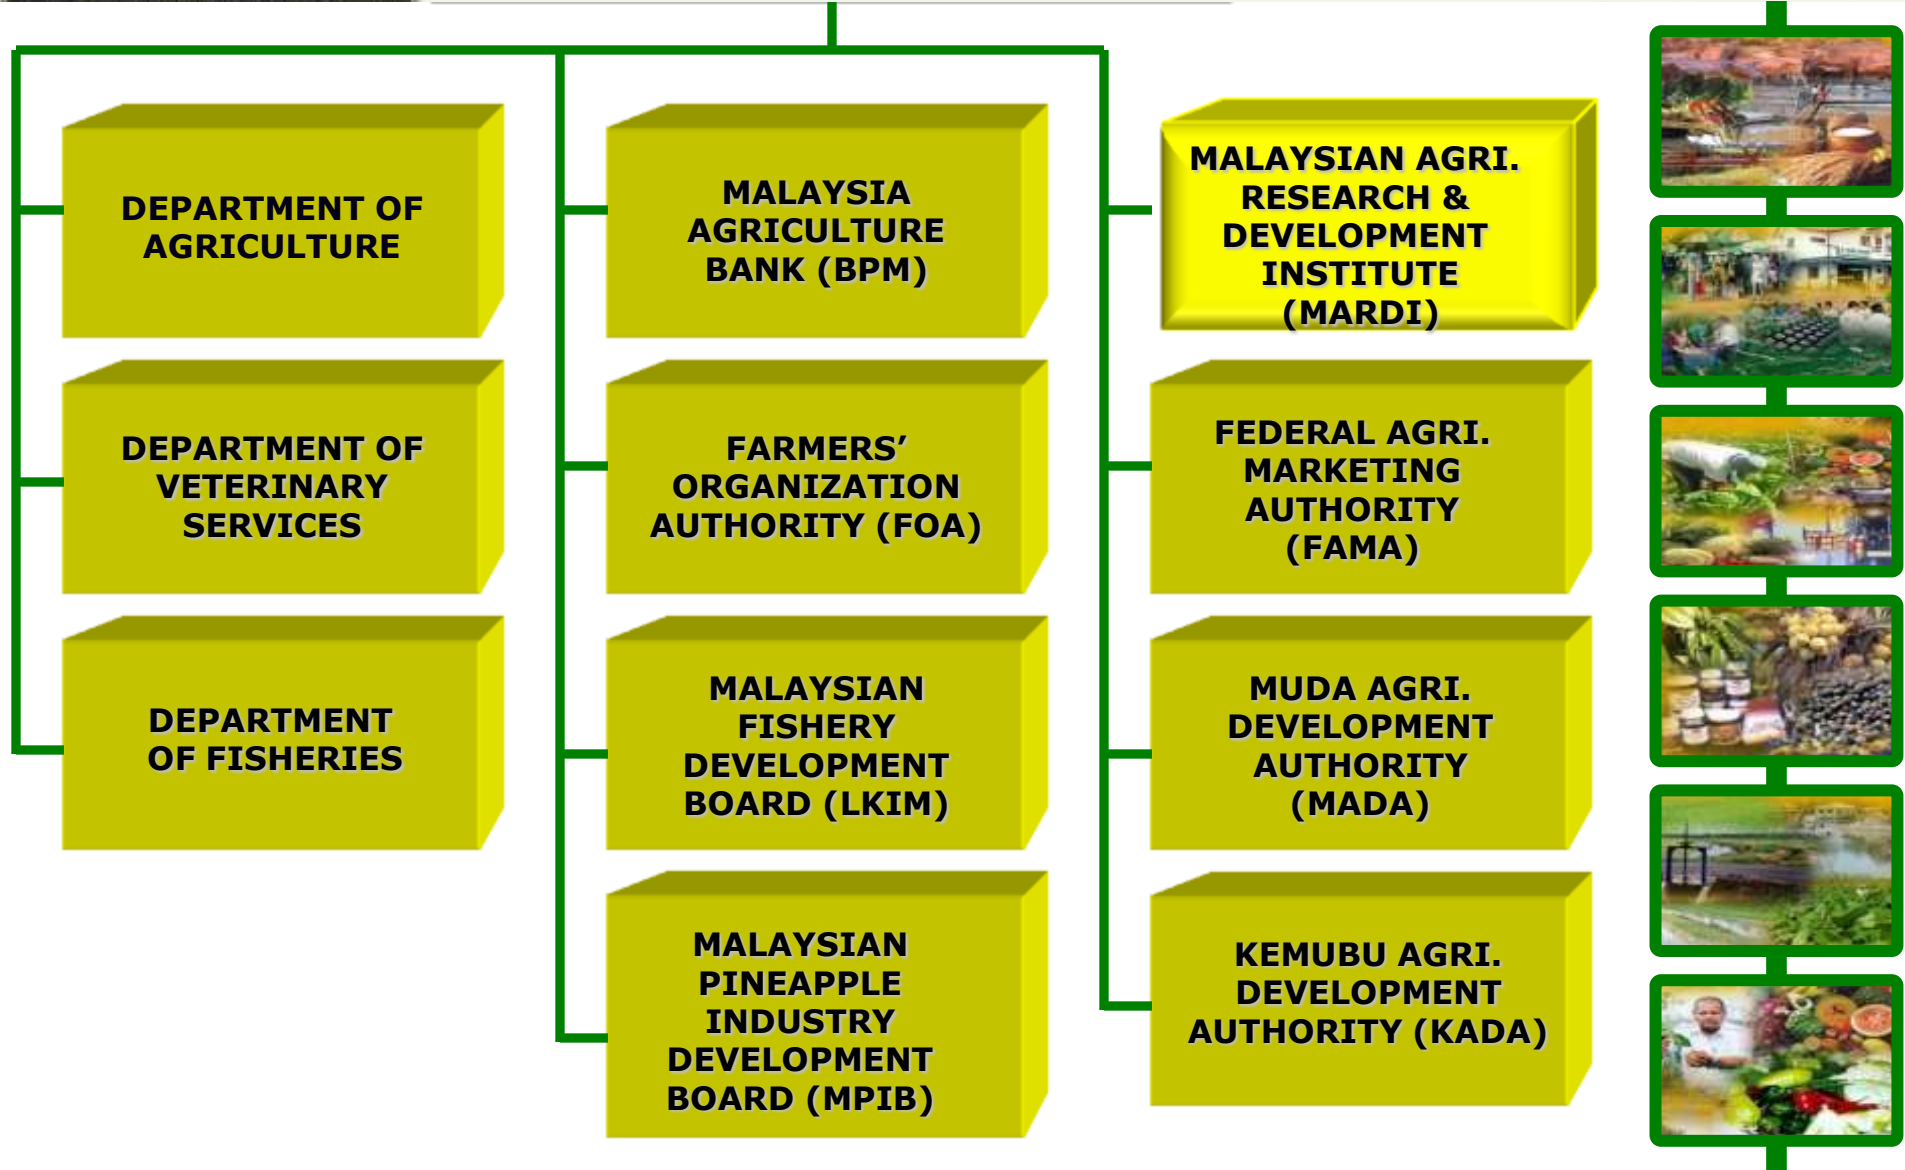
DEPARTMENT OF AGRICULTURE

DEPARTMENT OF VETERINARY SERVICES

DEPARTMENT OF FISHERIES

MALAYSIA AGRICULTURE BANK (BPM)

FARMERS' ORGANIZATION AUTHORITY (FOA)

MALAYSIAN FISHERY DEVELOPMENT BOARD (LKIM)

MALAYSIAN PINEAPPLE INDUSTRY DEVELOPMENT BOARD (MPIB)

MALAYSIAN AGRI. RESEARCH & DEVELOPMENT INSTITUTE (MARDI)

FEDERAL AGRI. MARKETING AUTHORITY (FAMA)

MUDA AGRI. DEVELOPMENT AUTHORITY (MADA)

KEMUBU AGRI. DEVELOPMENT AUTHORITY (KADA)